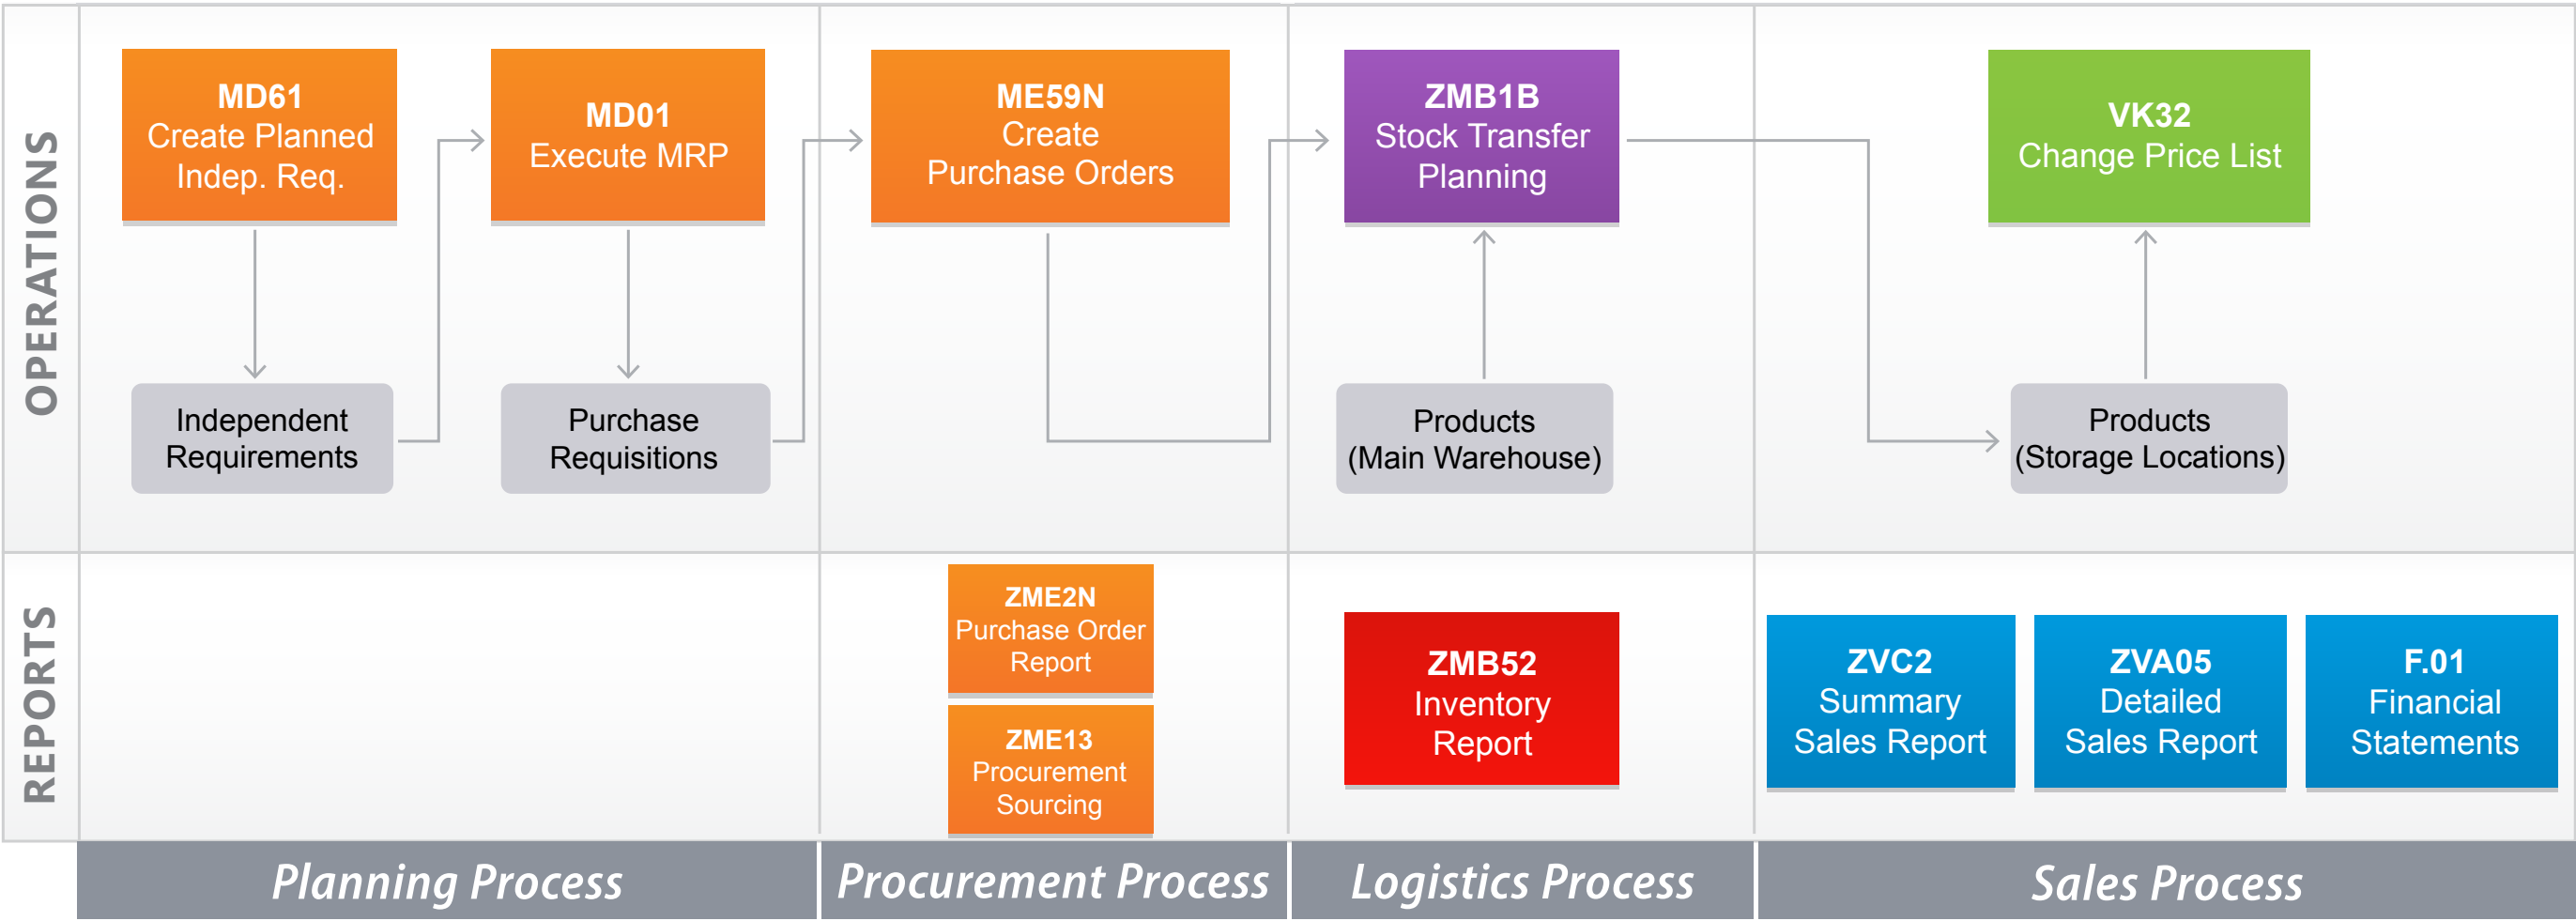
OPERATIONS

MD61
Create Planned Indep. Req.

MD01
Execute MRP

ME59N
Create Purchase Orders

ZMB1B
Stock Transfer Planning

VK32
Change Price List

Independent Requirements

Purchase Requisitions

Products (Main Warehouse)

Products (Storage Locations)

REPORTS

ZME2N
Purchase Order Report

ZME13
Procurement Sourcing

ZMB52
Inventory Report

ZVC2
Summary Sales Report

ZVA05
Detailed Sales Report

F.01
Financial Statements

Planning Process

Procurement Process

Logistics Process

Sales Process